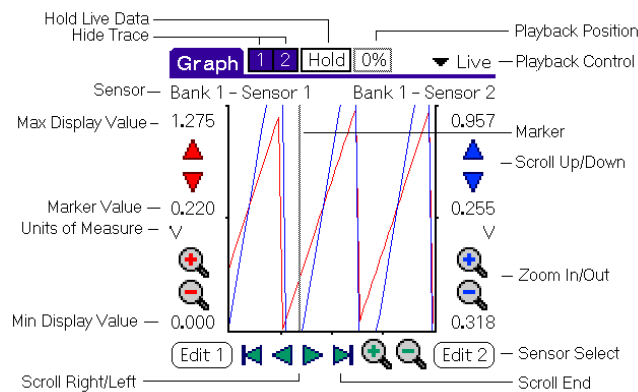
Hold Live Data
Hide Trace
Playback Position
Graph 1 2 Hold 0%
Live
Playback Control
Sensor
Bank 1 - Sensor 1
Bank 1 - Sensor 2
Max Display Value
1.275
0.957
Marker
Scroll Up/Down
Marker Value
0.220
0.255
Units of Measure
V
V
Zoom In/Out
Min Display Value
0.000
0.318
Edit 1
Edit 2
Sensor Select
Scroll Right/Left
Scroll End